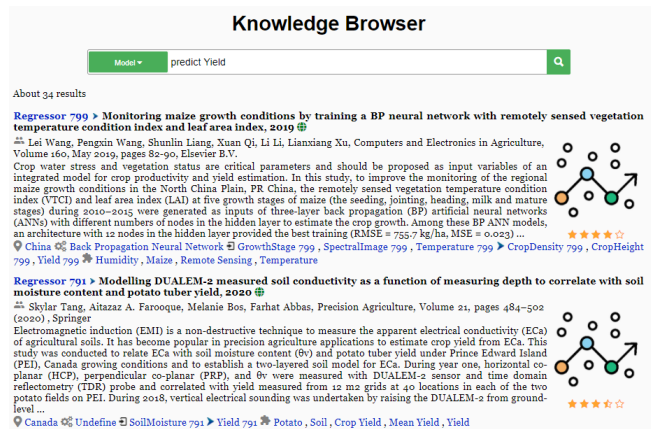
Knowledge Browser

Model ▾ predict Yield

About 34 results

Regressor 799 ➤ Monitoring maize growth conditions by training a BP neural network with remotely sensed vegetation temperature condition index and leaf area index, 2019

Lei Wang, Pengxin Wang, Shunlin Liang, Xuan Qi, Li Li, Lianxiang Xu, Computers and Electronics in Agriculture, Volume 160, May 2019, pages 82-90, Elsevier B.V.

Crop water stress and vegetation status are critical parameters and should be proposed as input variables of an integrated model for crop productivity and yield estimation. In this study, to improve the monitoring of the regional maize growth conditions in the North China Plain, PR China, the remotely sensed vegetation temperature condition index (VTCI) and leaf area index (LAI) at five growth stages of maize (the seeding, jointing, heading, milk and mature stages) during 2010–2015 were generated as inputs of three-layer back propagation (BP) artificial neural networks (ANNs) with different numbers of nodes in the hidden layer to estimate the crop growth. Among these BP ANN models, an architecture with 12 nodes in the hidden layer provided the best training (RMSE = 755.7 kg/ha, MSE = 0.023) ...

China Back Propagation Neural Network GrowthStage 799 , SpectralImage 799 , Temperature 799 CropDensity 799 , CropHeight 799 , Yield 799 Humidity , Maize , Remote Sensing , Temperature

Regressor 791 ➤ Modelling DUALEM-2 measured soil conductivity as a function of measuring depth to correlate with soil moisture content and potato tuber yield, 2020

Skylar Tang, Aitazaz A. Farooque, Melanie Bos, Farhat Abbas, Precision Agriculture, Volume 21, pages 484–502 (2020) , Springer

Electromagnetic induction (EMI) is a non-destructive technique to measure the apparent electrical conductivity (ECa) of agricultural soils. It has become popular in precision agriculture applications to estimate crop yield from ECa. This study was conducted to relate ECa with soil moisture content (θv) and potato tuber yield under Prince Edward Island (PEI), Canada growing conditions and to establish a two-layered soil model for ECa. During year one, horizontal co-planar (HCP), perpendicular co-planar (PRP), and θv were measured with DUALEM-2 sensor and time domain reflectometry (TDR) probe and correlated with yield measured from 12 m2 grids at 40 locations in each of the two potato fields on PEI. During 2018, vertical electrical sounding was undertaken by raising the DUALEM-2 from ground-level ...

Canada Undefine SoilMoisture 791 Yield 791 Potato , Soil , Crop Yield , Mean Yield , Yield